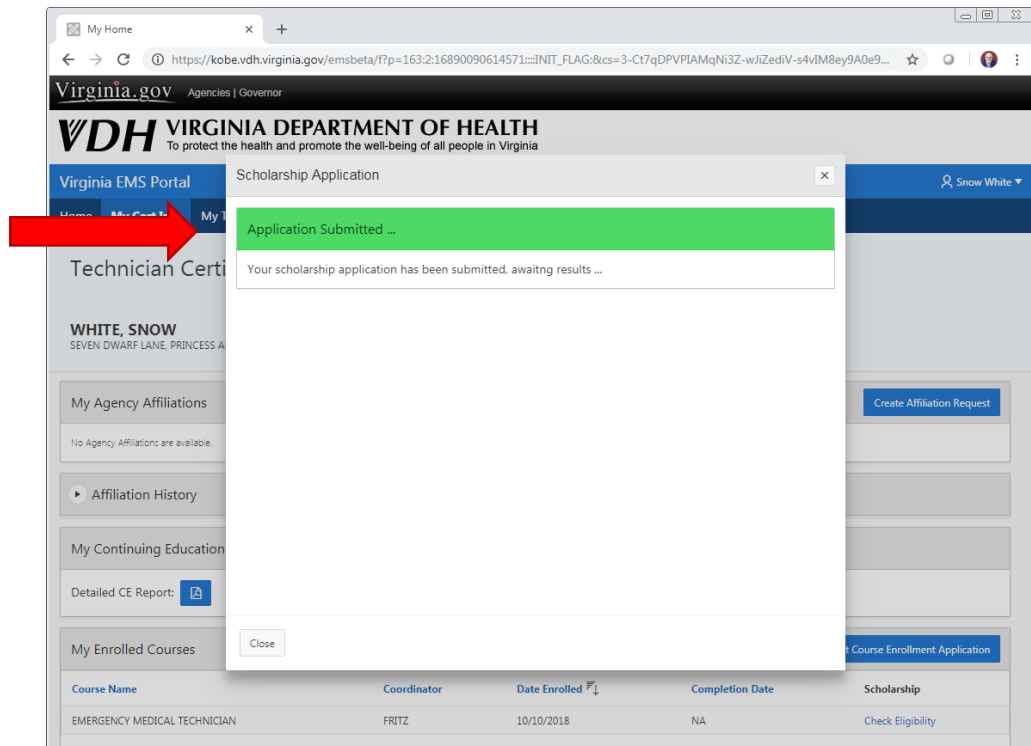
My Home ×  +

https://kobe.vdh.virginia.gov/emsbeta/f?p=163:2:16890090614571::::INIT_FLAG:&cs=3-Ct7qDPVPIAMqNi3Z-wJiZediV-s4vIM8ey9A0e9...

Virginia.gov Agencies | Governor

VDH VIRGINIA DEPARTMENT OF HEALTH
To protect the health and promote the well-being of all people in Virginia

Virginia EMS Portal

Snow White

Home My Cert I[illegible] My T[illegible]

Technician Certi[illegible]

WHITE, SNOW
SEVEN DWARF LANE, PRINCESS A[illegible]

My Agency Affiliations

Create Affiliation Request

No Agency Affiliations are available.

Affiliation History

My Continuing Education

Detailed CE Report:

My Enrolled Courses

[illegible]t Course Enrollment Application

| Course Name | Coordinator | Date Enrolled | Completion Date | Scholarship |
|---|---|---|---|---|
| EMERGENCY MEDICAL TECHNICIAN | FRITZ | 10/10/2018 | NA | Check Eligibility |

Scholarship Application ×

Application Submitted ...

Your scholarship application has been submitted, awaitng results ...

Close